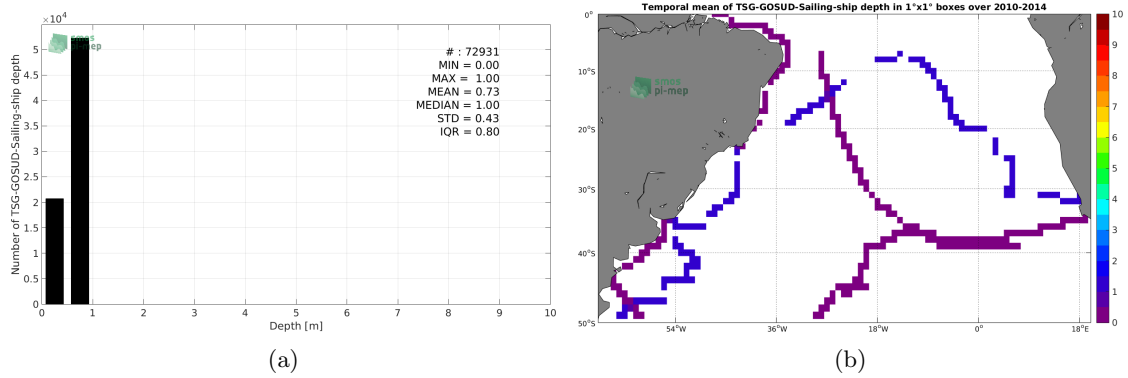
$\times 10^4$
smos pi-mep
# : 72931
MIN = 0.00
MAX = 1.00
MEAN = 0.73
MEDIAN = 1.00
STD = 0.43
IQR = 0.80
Number of TSG-GOSUD-Sailing-ship depth
5
4.5
4
3.5
3
2.5
2
1.5
1
0.5
0
0 1 2 3 4 5 6 7 8 9 10
Depth [m]
(a)

Temporal mean of TSG-GOSUD-Sailing-ship depth in 1°x1° boxes over 2010-2014
smos pi-mep
0°
10°S
20°S
30°S
40°S
50°S
54°W
36°W
18°W
0°
18°E
10
9
8
7
6
5
4
3
2
1
0
(b)